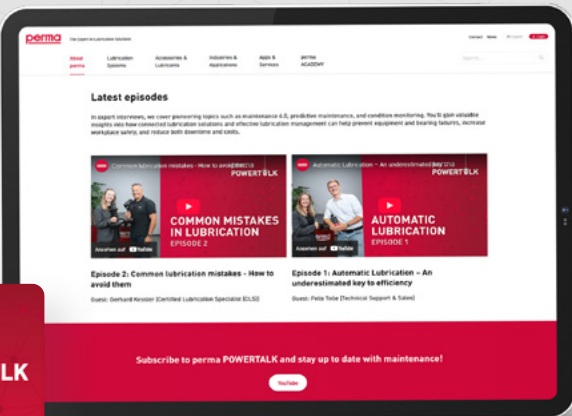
perma
The expert in Lubrication Solutions
Contact News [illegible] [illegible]

About perma
Lubrication Systems
Accessories & Lubricants
Industries & Applications
Apps & Services
perma ACADEMY
Search...

Latest episodes

In expert interviews, we cover pioneering topics such as maintenance 4.0, predictive maintenance, and condition monitoring. You'll gain valuable insights into how connected lubrication solutions and effective lubrication management can help prevent equipment and bearing failures, increase workplace safety, and reduce both downtime and costs.

Common lubrication mistakes - How to avoid them
POWERTALK
COMMON MISTAKES IN LUBRICATION
EPISODE 2
Ansehen auf YouTube

Automatic Lubrication - An underestimated key to
POWERTALK
AUTOMATIC LUBRICATION
EPISODE 1
Ansehen auf YouTube

Episode 2: Common lubrication mistakes - How to avoid them
Guest: Gerhard Kessler (Certified Lubrication Specialist (CLS))

Episode 1: Automatic Lubrication – An underestimated key to efficiency
Guest: Felix Toße (Technical Support & Sales)

Subscribe to perma POWERTALK and stay up to date with maintenance!
YouTube

LK